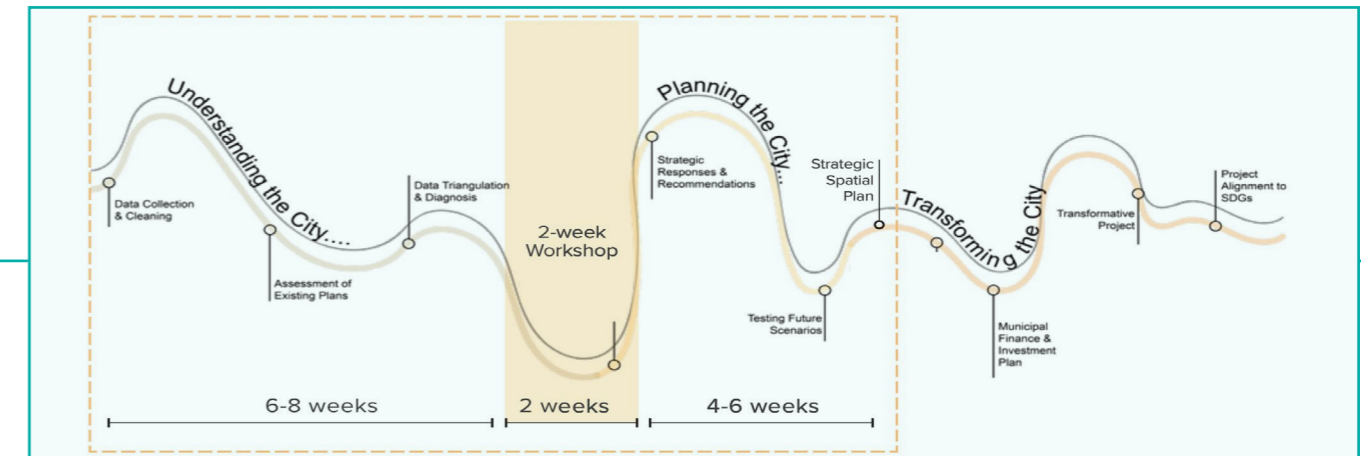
Understanding the City....

Data Collection & Cleaning

Assessment of Existing Plans

Data Triangulation & Diagnosis

2-week Workshop

Planning the City...

Strategic Responses & Recommendations

Testing Future Scenarios

Strategic Spatial Plan

Transforming the City

Municipal Finance & Investment Plan

Transformative Project

Project Alignment to SDGs

6-8 weeks

2 weeks

4-6 weeks